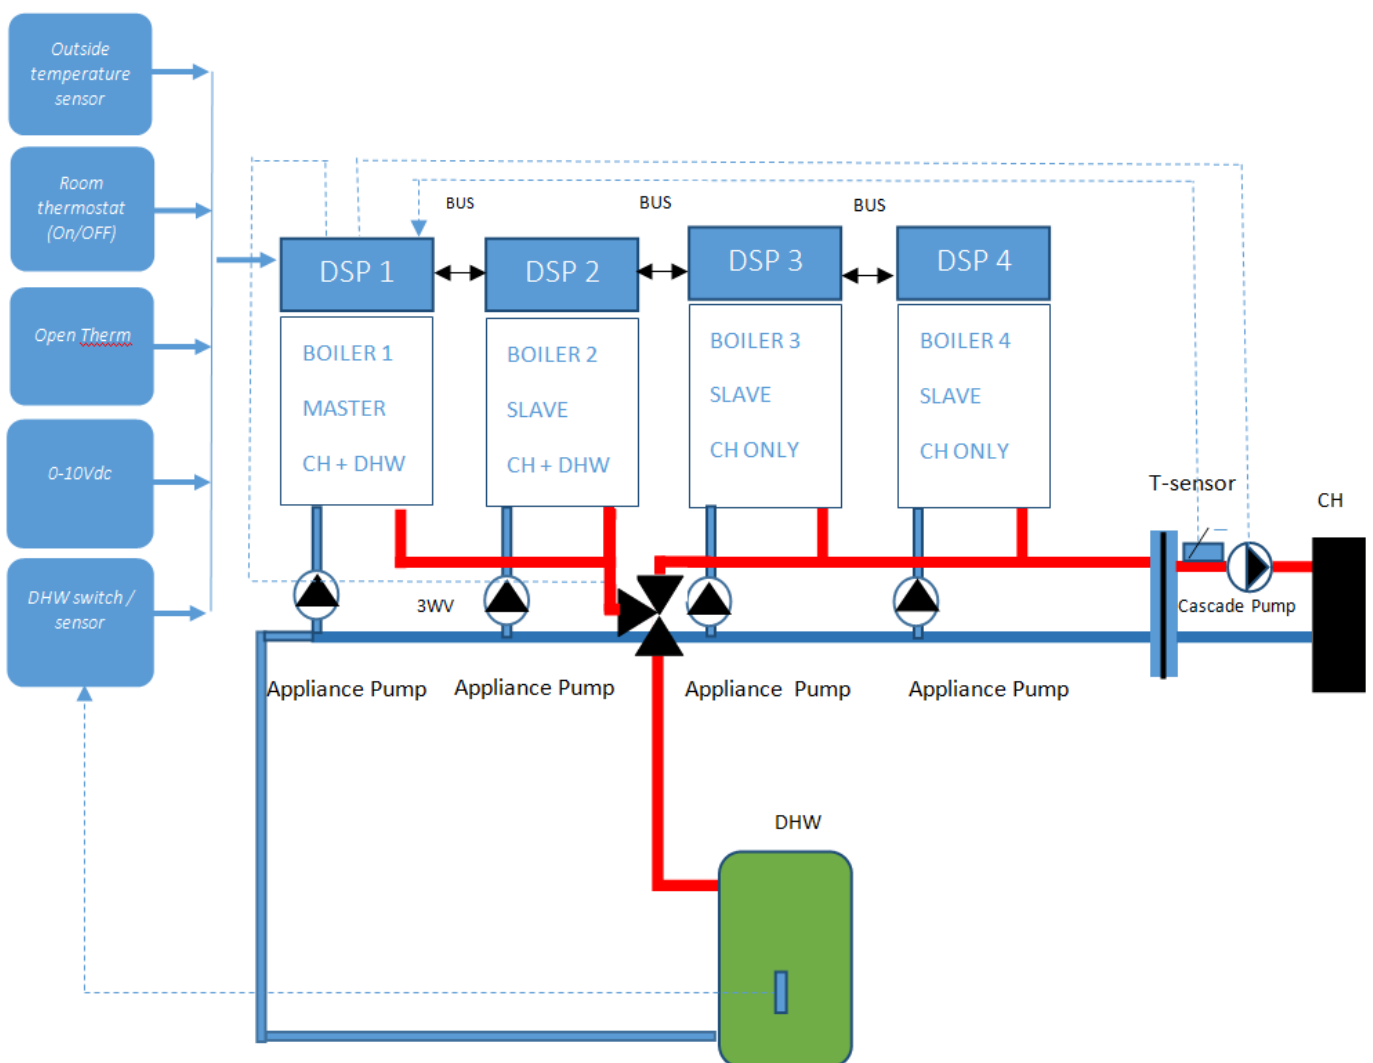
Outside temperature sensor

Room thermostat (On/OFF)

Open Therm

0-10Vdc

DHW switch / sensor

BUS

BUS

BUS

DSP 1

DSP 2

DSP 3

DSP 4

BOILER 1

MASTER

CH + DHW

BOILER 2

SLAVE

CH + DHW

BOILER 3

SLAVE

CH ONLY

BOILER 4

SLAVE

CH ONLY

T-sensor

CH

3WV

Cascade Pump

Appliance Pump

Appliance Pump

Appliance Pump

Appliance Pump

DHW